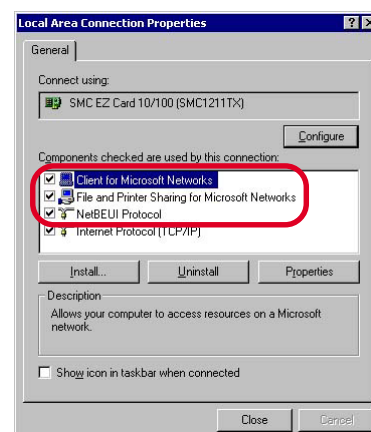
Local Area Connection Properties

?

X

General

Connect using:

SMC EZ Card 10/100 (SMC1211TX)

Configure

Components checked are used by this connection:

Client for Microsoft Networks

File and Printer Sharing for Microsoft Networks

NetBEUI Protocol

Internet Protocol (TCP/IP)

Install...

Uninstall

Properties

Description

Allows your computer to access resources on a Microsoft network.

Show icon in taskbar when connected

Close

Cancel